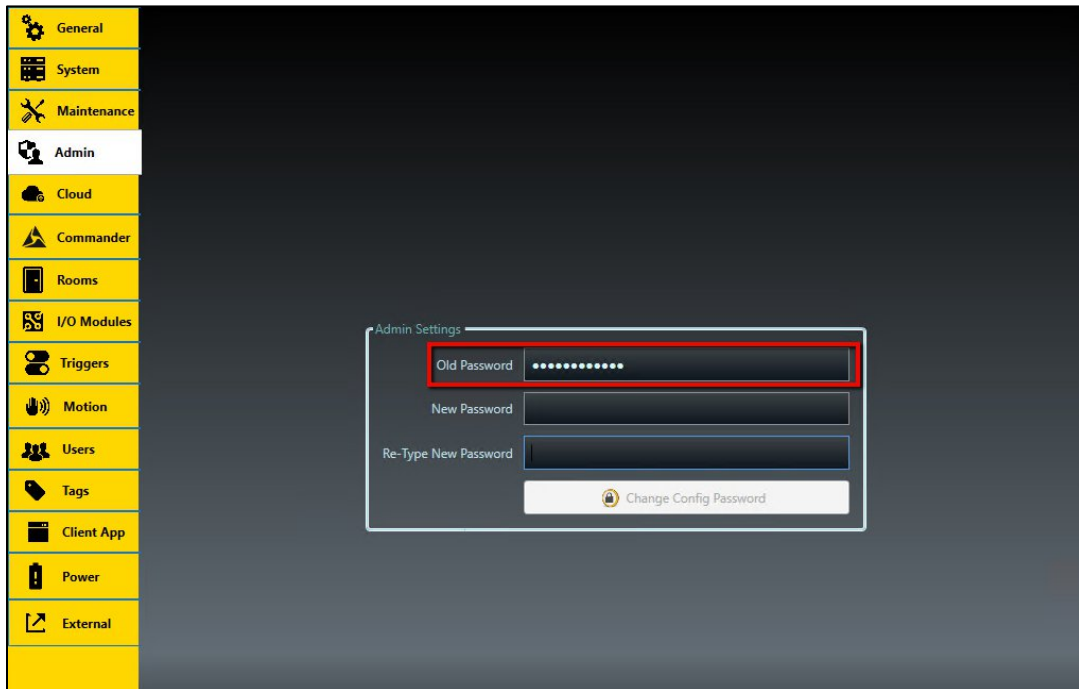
General
System
Maintenance
Admin
Cloud
Commander
Rooms
I/O Modules
Triggers
Motion
Users
Tags
Client App
Power
External

Admin Settings
Old Password ••••••••••••
New Password
Re-Type New Password
Change Config Password